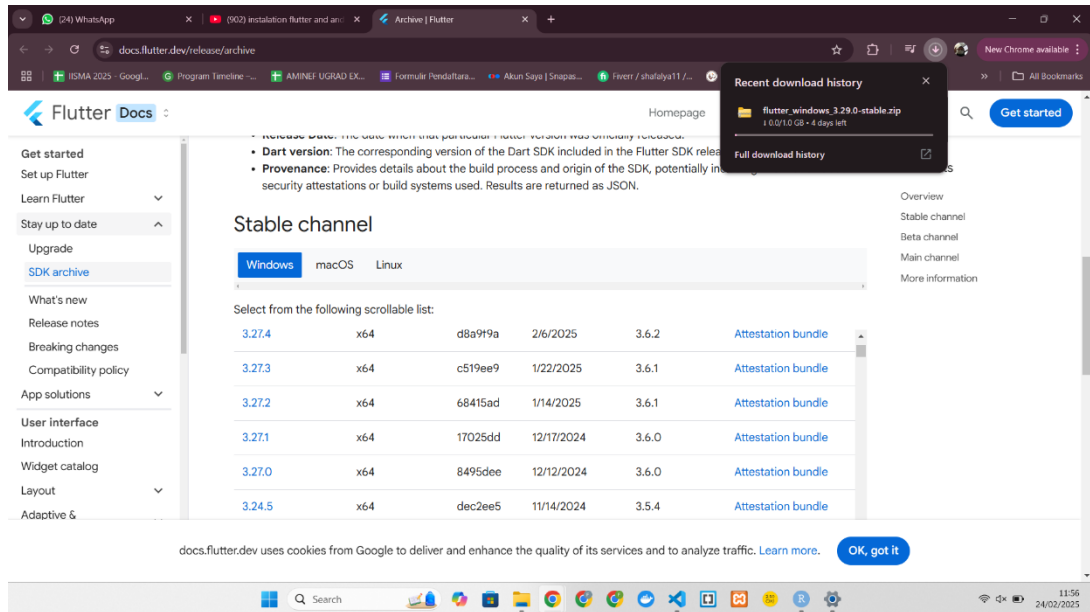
(24) WhatsApp
(902) instalation flutter and and
Archive | Flutter
docs.flutter.dev/release/archive
New Chrome available
IISMA 2025 - Googl...
Program Timeline -...
AMINEF UGRAD EX...
Formulir Pendaftara...
Akun Saya | Snapas...
Fiverr / shafalya11 /...
All Bookmarks

Flutter Docs
Homepage
Get started

Recent download history
flutter_windows_3.29.0-stable.zip
0.0/1.0 GB • 4 days left
Full download history

Get started
Set up Flutter
Learn Flutter
Stay up to date
Upgrade
SDK archive
What's new
Release notes
Breaking changes
Compatibility policy
App solutions
User interface
Introduction
Widget catalog
Layout
Adaptive &

• Release Date: The date when that particular Flutter version was officially released.
• Dart version: The corresponding version of the Dart SDK included in the Flutter SDK relea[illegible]
• Provenance: Provides details about the build process and origin of the SDK, potentially in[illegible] security attestations or build systems used. Results are returned as JSON.

Stable channel

Windows macOS Linux

Select from the following scrollable list:

| 3.27.4 | x64 | d8a9f9a | 2/6/2025 | 3.6.2 | Attestation bundle |
|---|---|---|---|---|---|
| 3.27.3 | x64 | c519ee9 | 1/22/2025 | 3.6.1 | Attestation bundle |
| 3.27.2 | x64 | 68415ad | 1/14/2025 | 3.6.1 | Attestation bundle |
| 3.27.1 | x64 | 17025dd | 12/17/2024 | 3.6.0 | Attestation bundle |
| 3.27.0 | x64 | 8495dee | 12/12/2024 | 3.6.0 | Attestation bundle |
| 3.24.5 | x64 | dec2ee5 | 11/14/2024 | 3.5.4 | Attestation bundle |

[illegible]s
Overview
Stable channel
Beta channel
Main channel
More information

docs.flutter.dev uses cookies from Google to deliver and enhance the quality of its services and to analyze traffic. Learn more.
OK, got it

Search
11:56
24/02/2025